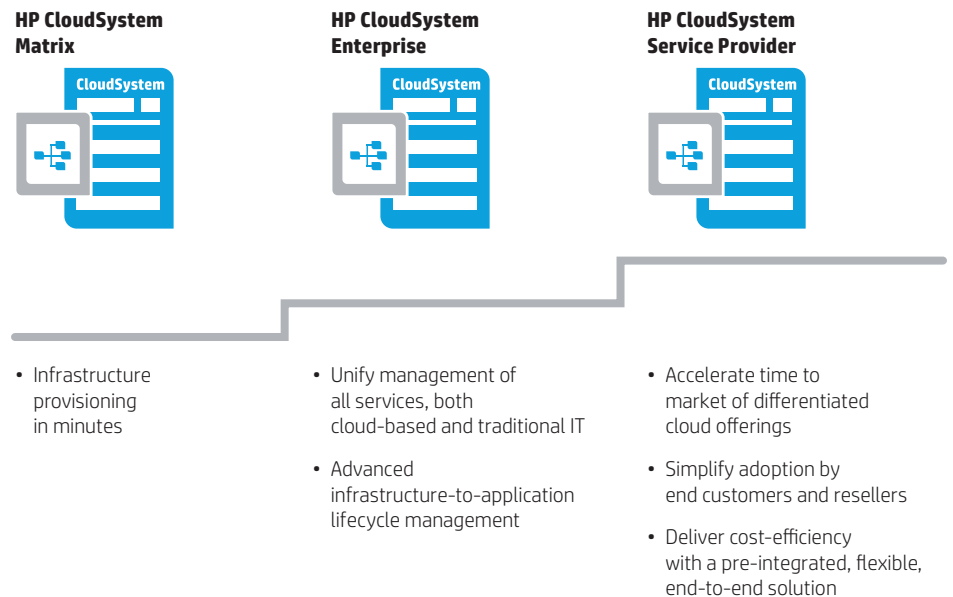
HP CloudSystem Matrix

CloudSystem

HP CloudSystem Enterprise

CloudSystem

HP CloudSystem Service Provider

CloudSystem

• Infrastructure provisioning in minutes

• Unify management of all services, both cloud-based and traditional IT

• Advanced infrastructure-to-application lifecycle management

• Accelerate time to market of differentiated cloud offerings

• Simplify adoption by end customers and resellers

• Deliver cost-efficiency with a pre-integrated, flexible, end-to-end solution